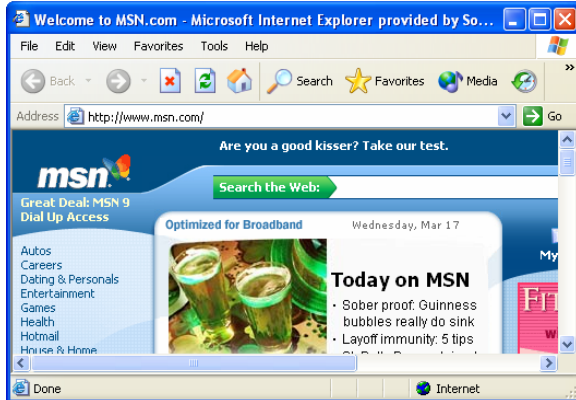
Welcome to MSN.com - Microsoft Internet Explorer provided by So...

File Edit View Favorites Tools Help

Back Search Favorites Media

Address http://www.msn.com/ Go

msn

Are you a good kisser? Take our test.

Search the Web:

Great Deal: MSN 9 Dial Up Access

Optimized for Broadband

Wednesday, Mar 17

Autos
Careers
Dating & Personals
Entertainment
Games
Health
Hotmail
House & Home

Today on MSN

• Sober proof: Guinness bubbles really do sink
• Layoff immunity: 5 tips

My

FIT

Done

Internet